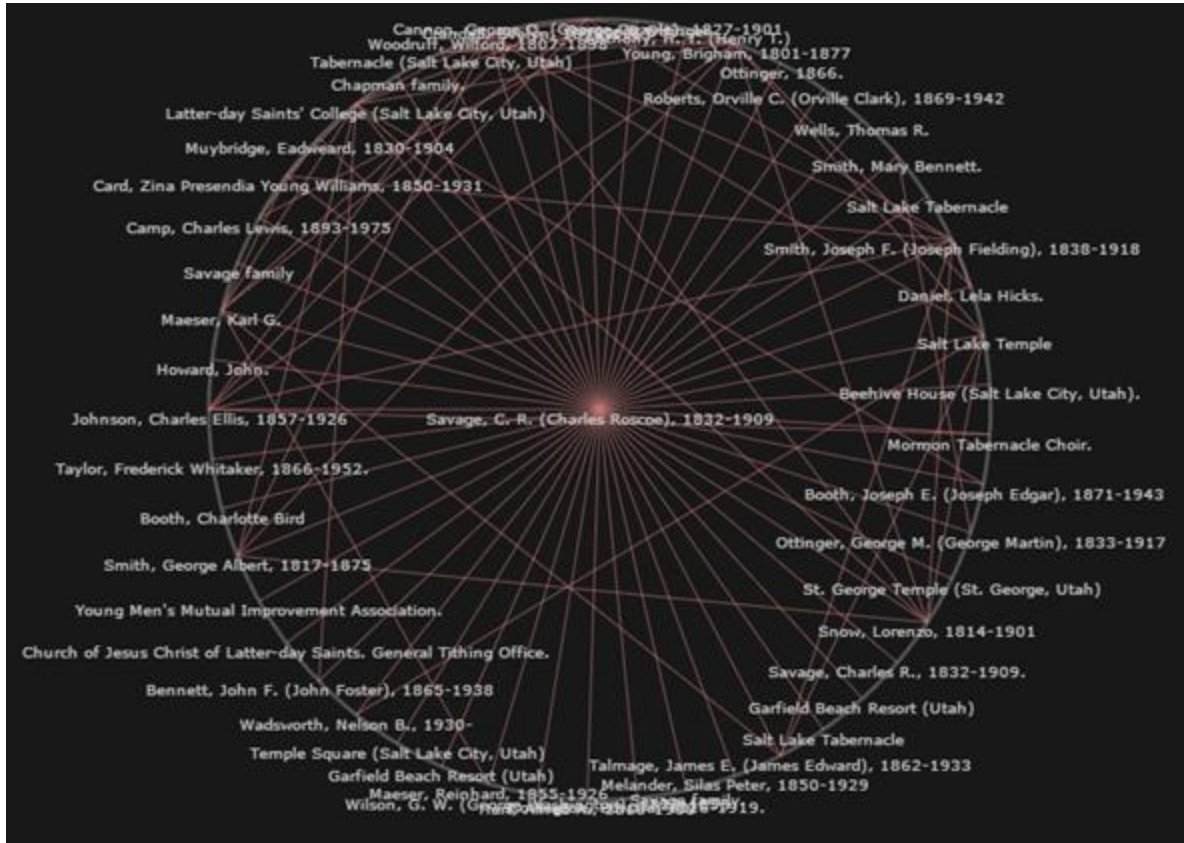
Cannon, George Q. (George Quayle), 1827-1901
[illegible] (Henry T.)
Woodruff, Wilford, 1807-1898
Young, Brigham, 1801-1877
Tabernacle (Salt Lake City, Utah)
Ottinger, 1866.
Chapman family.
Roberts, Orville C. (Orville Clark), 1869-1942
Latter-day Saints' College (Salt Lake City, Utah)
Wells, Thomas R.
Muybridge, Eadweard, 1830-1904
Smith, Mary Bennett.
Card, Zina Presendia Young Williams, 1850-1931
Salt Lake Tabernacle
Camp, Charles Lewis, 1893-1975
Smith, Joseph F. (Joseph Fielding), 1838-1918
Savage family
Daniel, Lela Hicks.
Maeser, Karl G.
Salt Lake Temple
Howard, John.
Beehive House (Salt Lake City, Utah).
Johnson, Charles Ellis, 1857-1926
Savage, C. R. (Charles Roscoe), 1832-1909
Mormon Tabernacle Choir.
Taylor, Frederick Whitaker, 1866-1952.
Booth, Joseph E. (Joseph Edgar), 1871-1943
Booth, Charlotte Bird
Ottinger, George M. (George Martin), 1833-1917
Smith, George Albert, 1817-1875
St. George Temple (St. George, Utah)
Young Men's Mutual Improvement Association.
Snow, Lorenzo, 1814-1901
Church of Jesus Christ of Latter-day Saints. General Tithing Office.
Savage, Charles R., 1832-1909.
Bennett, John F. (John Foster), 1865-1938
Garfield Beach Resort (Utah)
Wadsworth, Nelson B., 1930-
Salt Lake Tabernacle
Temple Square (Salt Lake City, Utah)
Talmage, James E. (James Edward), 1862-1933
Garfield Beach Resort (Utah)
Melander, Silas Peter, 1850-1929
Maeser, Reinhard, 1855-1926
Wilson, G. W. (George Washington) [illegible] family
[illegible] 1919.